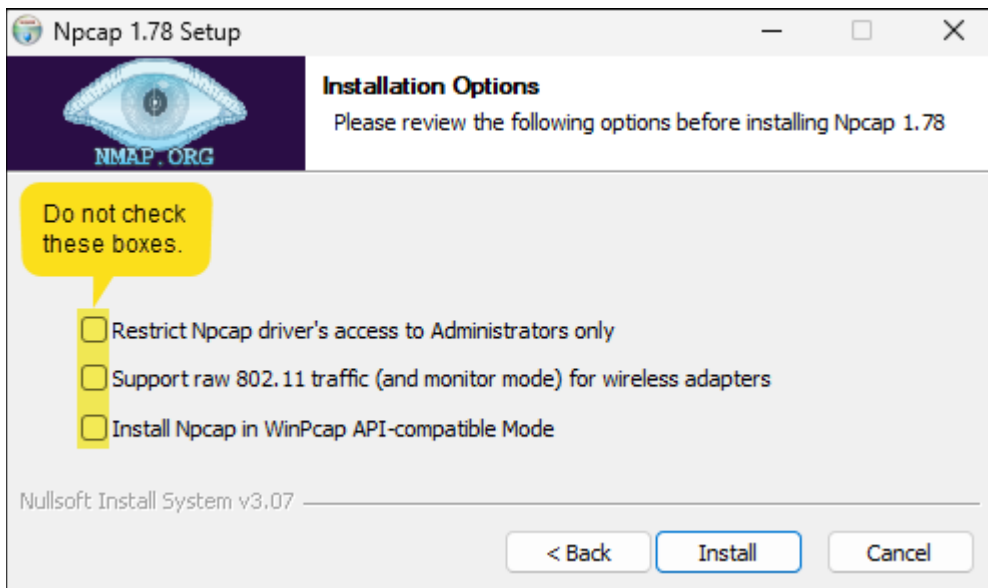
Npcap 1.78 Setup

NMAP.ORG

Installation Options

Please review the following options before installing Npcap 1.78

Do not check these boxes.

Restrict Npcap driver's access to Administrators only

Support raw 802.11 traffic (and monitor mode) for wireless adapters

Install Npcap in WinPcap API-compatible Mode

Nullsoft Install System v3.07

< Back

Install

Cancel